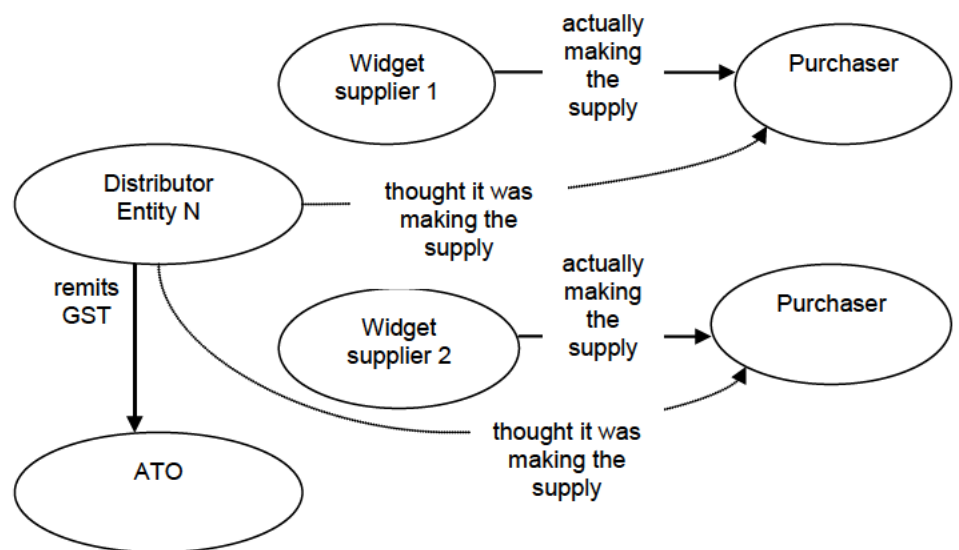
Widget supplier 1

actually making the supply

Purchaser

Distributor Entity N

thought it was making the supply

remits GST

actually making the supply

Widget supplier 2

Purchaser

thought it was making the supply

ATO